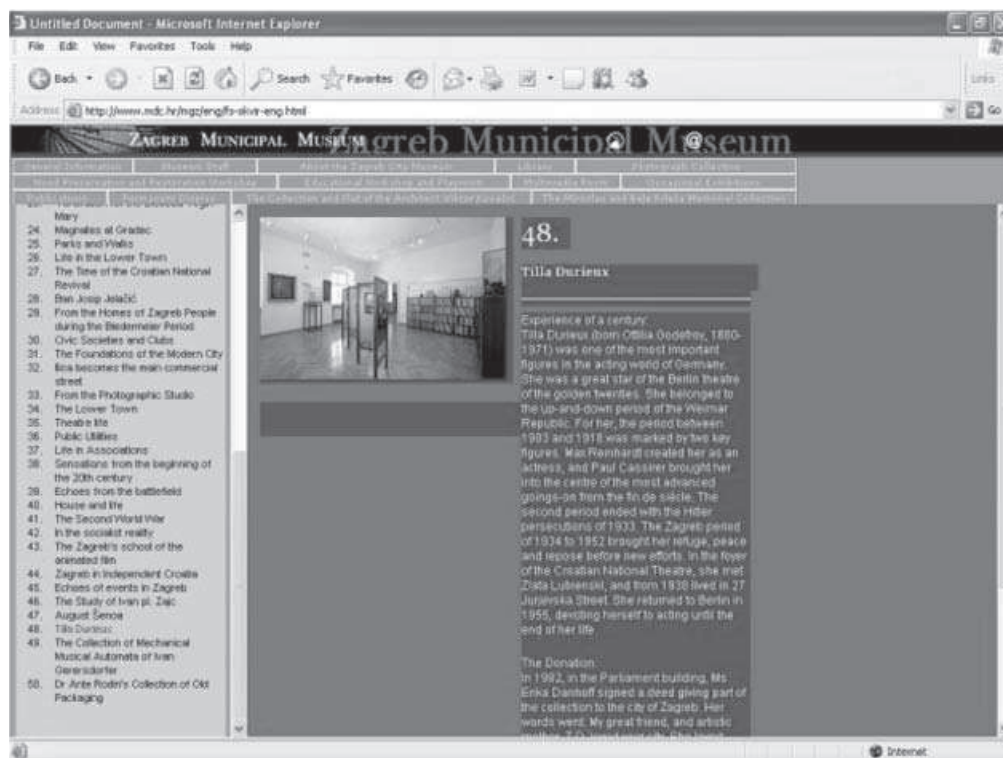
Untitled Document - Microsoft Internet Explorer

File Edit View Favorites Tools Help

Back Search Favorites

Links

Address http://www.mdc.hr/mgz/eng/fs-stivr-eng.html

Go

ZAGREB MUNICIPAL MUSEUM Zagreb Municipal Museum

General Information | Museum Staff | About the Zagreb City Museum | Library | Photograph Collection

Wood Preservation and Restoration Workshop | Educational Activities and Playroom | Multimedia Room | Occasional Exhibitions

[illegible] | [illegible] | The Collection and Flat of the Architect Viktor Kovačić | The Miroslav and Bela Krleža Memorial Collection

Mary
24. Magnates at Gradec
25. Parks and Walks
26. Life in the Lower Town
27. The Time of the Croatian National Revival
28. Ban Josip Jelačić
29. From the Homes of Zagreb People during the Biedermeier Period
30. Civic Societies and Clubs
31. The Foundations of the Modern City
32. Ilica becomes the main commercial street
33. From the Photographic Studio
34. The Lower Town
35. Theatre life
36. Public Utilities
37. Life in Associations
38. Sensations from the beginning of the 20th century
39. Echoes from the battlefield
40. House and life
41. The Second World War
42. In the socialist reality
43. The Zagreb's school of the animated film
44. Zagreb in Independent Croatia
45. Echoes of events in Zagreb
46. The Study of Ivan pl. Zajc
47. August Šenoa
48. Tilla Durieux
49. The Collection of Mechanical Musical Automata of Ivan Gerersdorfer
50. Dr Ante Rodin's Collection of Old Packaging

48.

Tilla Durieux

Experience of a century:
Tilla Durieux (born Ottilia Godefroy, 1880-1971) was one of the most important figures in the acting world of Germany. She was a great star of the Berlin theatre of the golden twenties. She belonged to the up-and-down period of the Weimar Republic. For her, the period between 1903 and 1918 was marked by two key figures: Max Reinhardt created her as an actress, and Paul Cassirer brought her into the centre of the most advanced goings-on from the fin de siècle. The second period ended with the Hitler persecutions of 1933. The Zagreb period of 1934 to 1952 brought her refuge, peace and repose before new efforts. In the foyer of the Croatian National Theatre, she met Zlata Lubienski, and from 1938 lived in 27 Jurjevska Street. She returned to Berlin in 1955, devoting herself to acting until the end of her life.

The Donation:
In 1992, in the Parliament building, Ms Erika Danhoff signed a deed giving part of the collection to the city of Zagreb. Her words were: My great friend, and artistic mother, T.D. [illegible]

Internet